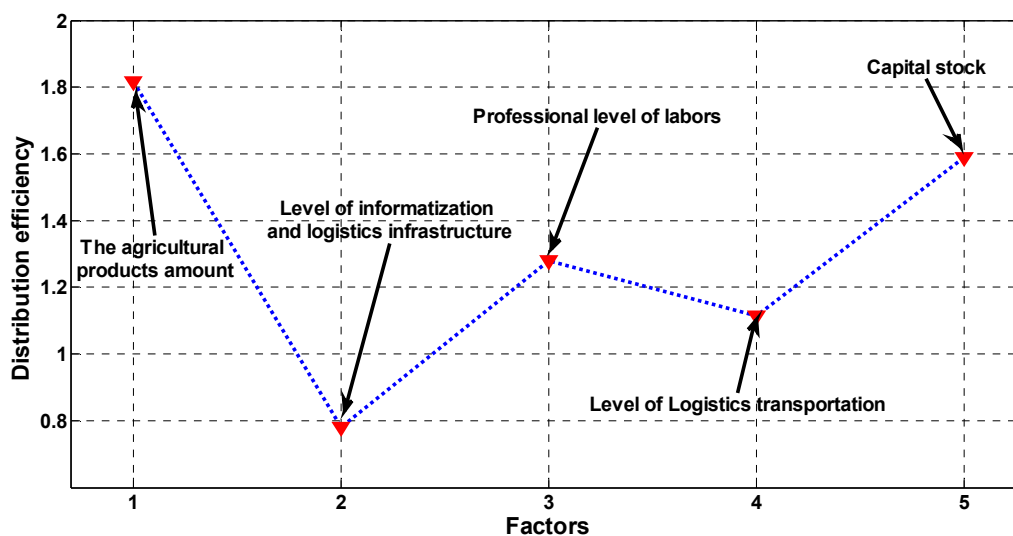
Distribution efficiency

2
1.8
1.6
1.4
1.2
1
0.8

Capital stock

Professional level of labors

Level of informatization and logistics infrastructure

The agricultural products amount

Level of Logistics transportation

1
2
3
4
5

Factors